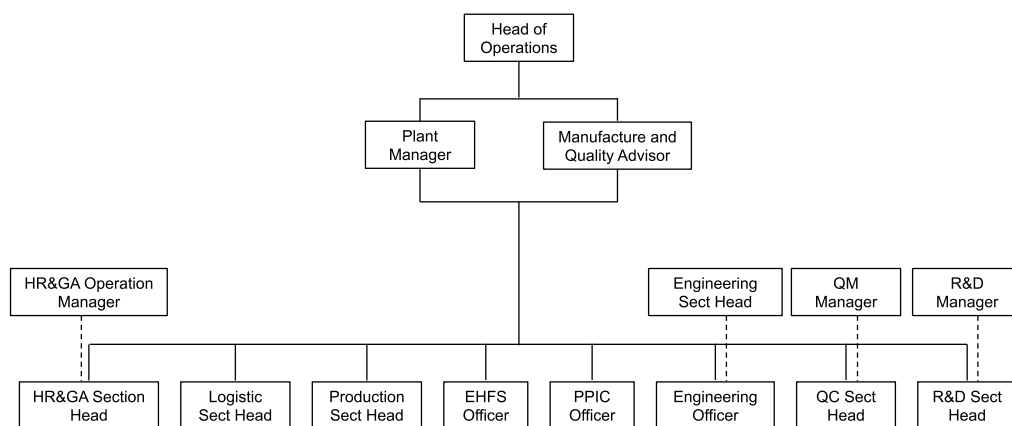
Head of Operations

Plant Manager

Manufacture and Quality Advisor

HR&GA Operation Manager

Engineering Sect Head

QM Manager

R&D Manager

HR&GA Section Head

Logistic Sect Head

Production Sect Head

EHFS Officer

PPIC Officer

Engineering Officer

QC Sect Head

R&D Sect Head